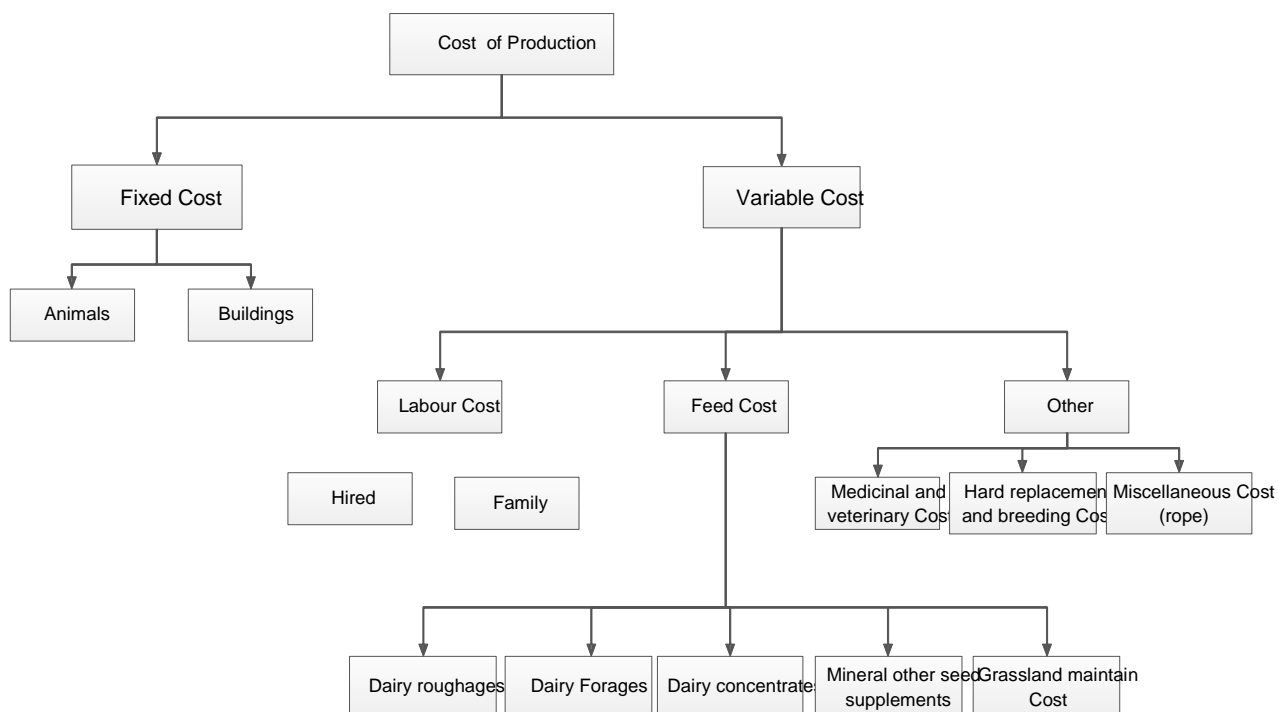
Cost of Production

Fixed Cost

Variable Cost

Animals

Buildings

Labour Cost

Feed Cost

Other

Hired

Family

Medicinal and veterinary Cos

Hard replacemen and breeding Cos

Miscellaneous Cost (rope)

Dairy roughages

Dairy Forages

Dairy concentrate

Mineral other seed supplements

Grassland maintain Cost